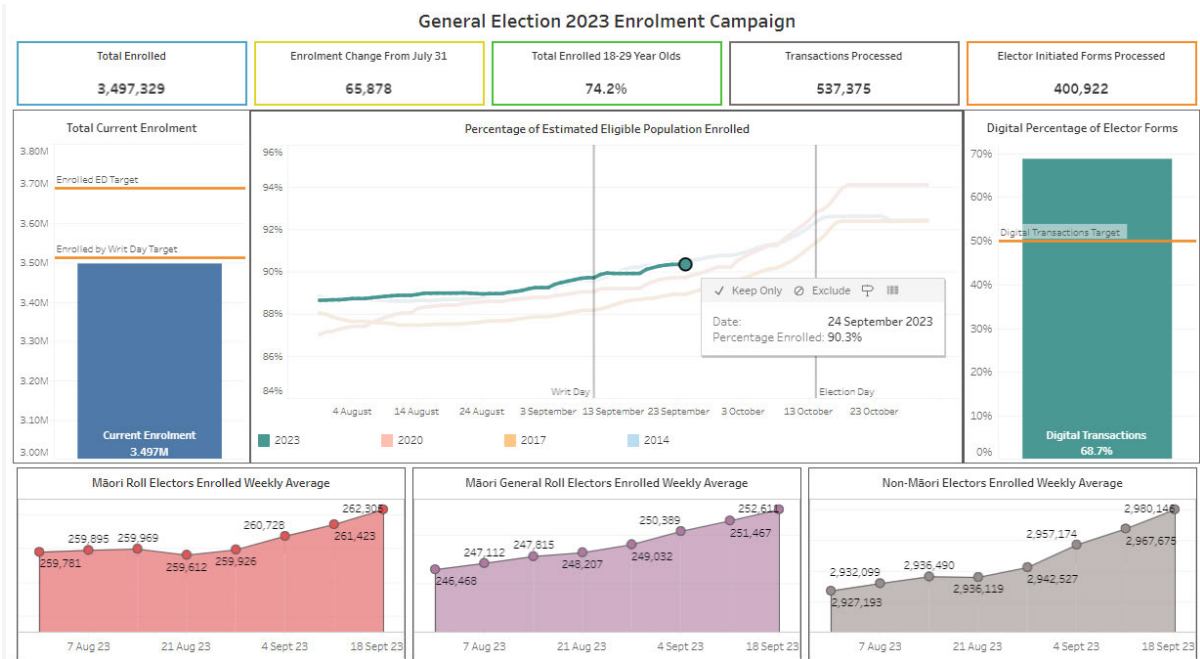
General Election 2023 Enrolment Campaign

Total Enrolled
3,497,329

Enrolment Change From July 31
65,878

Total Enrolled 18-29 Year Olds
74.2%

Transactions Processed
537,375

Elector Initiated Forms Processed
400,922

Total Current Enrolment

3.80M
3.70M
3.60M
3.50M
3.40M
3.30M
3.20M
3.10M
3.00M

Enrolled ED Target
Enrolled by Writ Day Target
Current Enrolment
3.497M

Percentage of Estimated Eligible Population Enrolled

96%
94%
92%
90%
88%
86%
84%

Writ Day
Election Day

4 August 14 August 24 August 3 September 13 September 23 September 3 October 13 October 23 October

✓ Keep Only ⊘ Exclude

Date: 24 September 2023
Percentage Enrolled: 90.3%

2023 2020 2017 2014

Digital Percentage of Elector Forms

70%
60%
50%
40%
30%
20%
10%
0%

Digital Transactions Target
Digital Transactions
68.7%

Māori Roll Electors Enrolled Weekly Average

259,781
259,895
259,969
259,612
259,926
260,728
261,423
262,305

7 Aug 23 21 Aug 23 4 Sept 23 18 Sept 23

Māori General Roll Electors Enrolled Weekly Average

246,468
247,112
247,815
248,207
249,032
250,389
251,467
252,611

7 Aug 23 21 Aug 23 4 Sept 23 18 Sept 23

Non-Māori Electors Enrolled Weekly Average

2,927,193
2,932,099
2,936,490
2,936,119
2,942,527
2,957,174
2,967,675
2,980,146

7 Aug 23 21 Aug 23 4 Sept 23 18 Sept 23